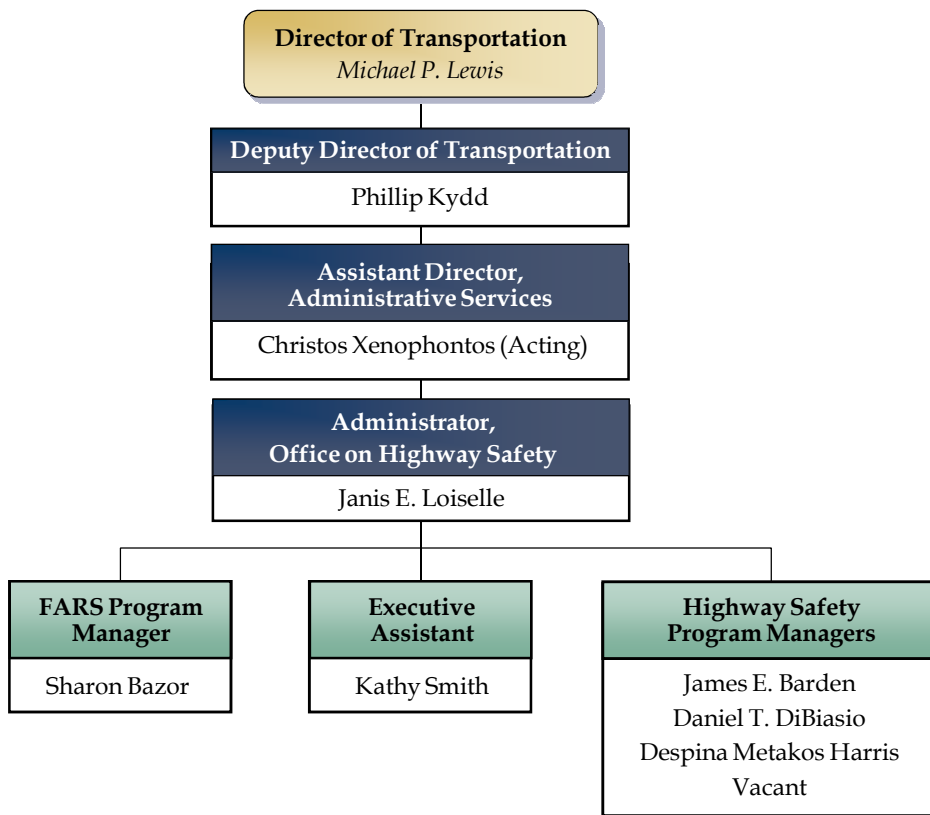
Director of Transportation
Michael P. Lewis

Deputy Director of Transportation
Phillip Kydd

Assistant Director, Administrative Services
Christos Xenophontos (Acting)

Administrator, Office on Highway Safety
Janis E. Loiselle

FARS Program Manager
Sharon Bazor

Executive Assistant
Kathy Smith

Highway Safety Program Managers
James E. Barden
Daniel T. DiBiasio
Despina Metakos Harris
Vacant